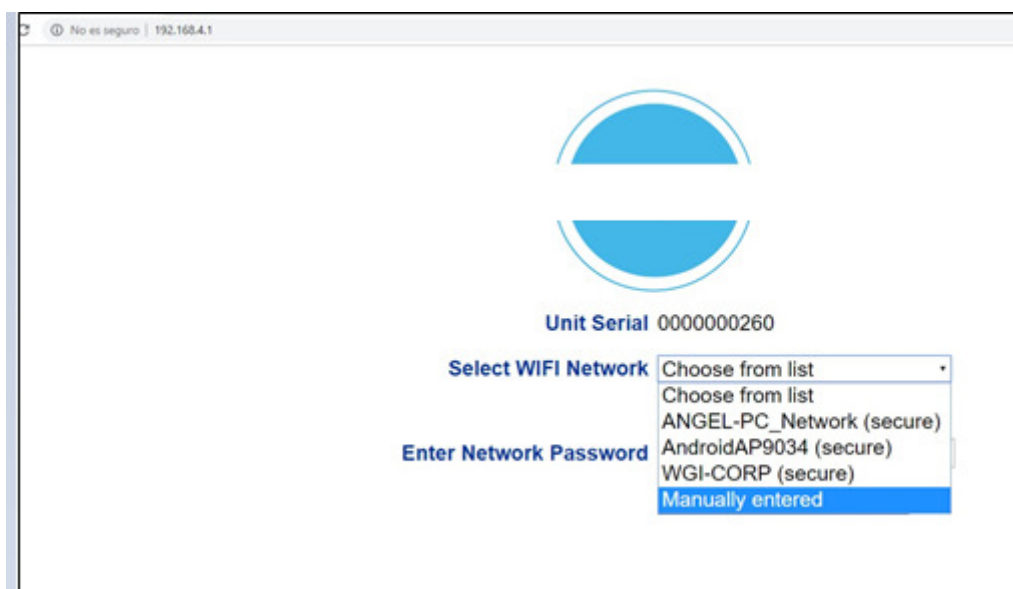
No es seguro | 192.168.4.1

Unit Serial 0000000260

Select WIFI Network Choose from list

Choose from list
ANGEL-PC_Network (secure)
AndroidAP9034 (secure)
WGI-CORP (secure)
Manually entered

Enter Network Password